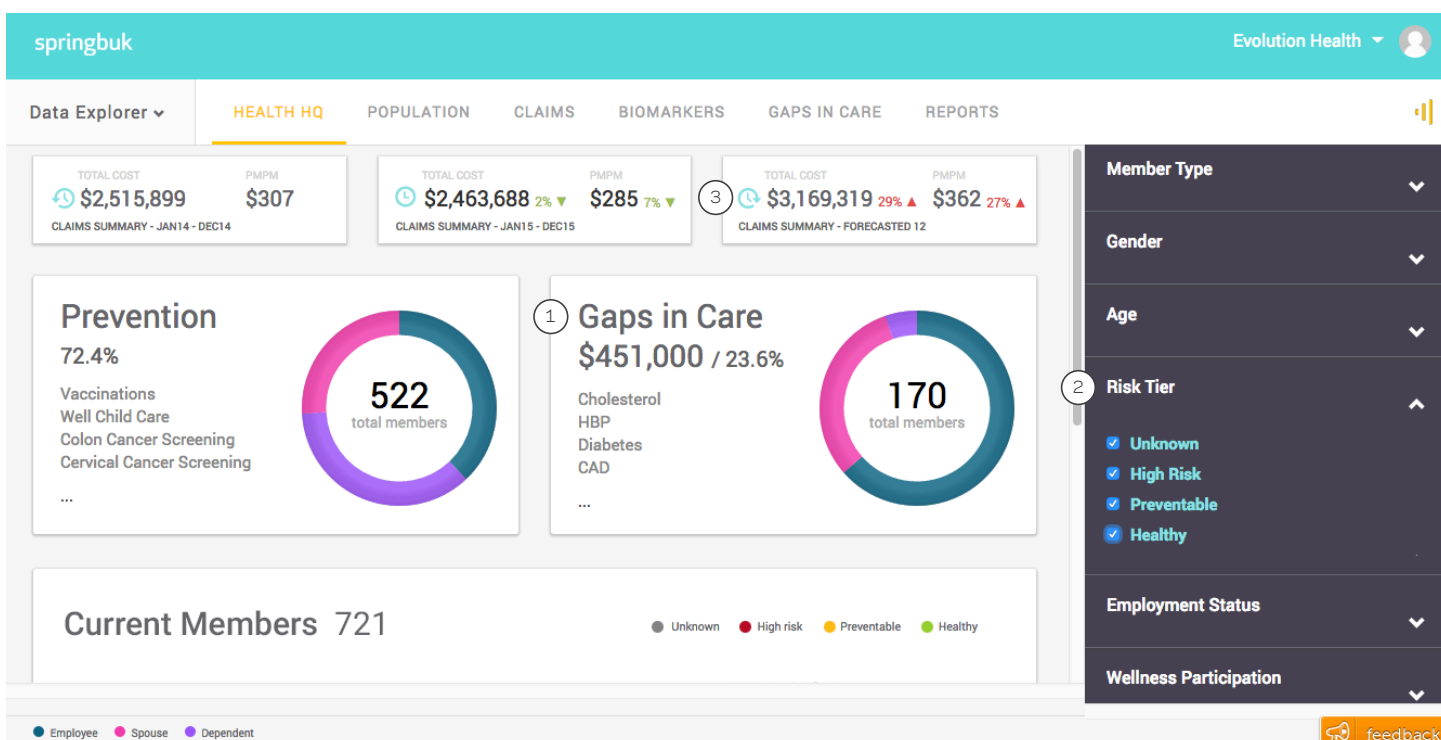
springbuk

Evolution Health

Data Explorer

HEALTH HQ

POPULATION

CLAIMS

BIOMARKERS

GAPS IN CARE

REPORTS

TOTAL COST
$2,515,899
PMPM
$307
CLAIMS SUMMARY - JAN14 - DEC14

TOTAL COST
$2,463,688 2% ▼
PMPM
$285 7% ▼
CLAIMS SUMMARY - JAN15 - DEC15

3
TOTAL COST
$3,169,319 29% ▲
PMPM
$362 27% ▲
CLAIMS SUMMARY - FORECASTED 12

Prevention
72.4%
Vaccinations
Well Child Care
Colon Cancer Screening
Cervical Cancer Screening
...

522
total members

1
Gaps in Care
$451,000 / 23.6%
Cholesterol
HBP
Diabetes
CAD
...

170
total members

Current Members 721

Unknown
High risk
Preventable
Healthy

Member Type

Gender

Age

2
Risk Tier

Unknown
High Risk
Preventable
Healthy

Employment Status

Wellness Participation

Employee
Spouse
Dependent

feedback